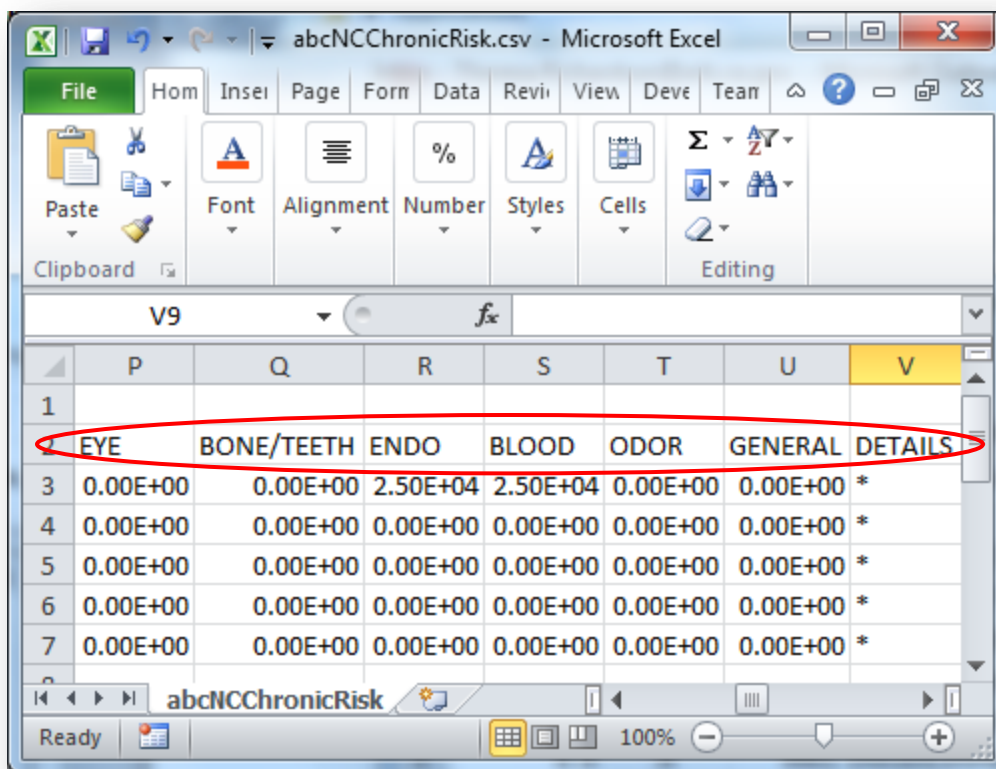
abcNCChronicRisk.csv - Microsoft Excel

File | Hom | Inser | Page | Form | Data | Revi | View | Deve | Team

Paste
Clipboard
Font
Alignment
%
Number
Styles
Cells
Σ
Editing

V9
$f_x$

| | P | Q | R | S | T | U | V |
|---|---|---|---|---|---|---|---|
| 1 | | | | | | | |
| 2 | EYE | BONE/TEETH | ENDO | BLOOD | ODOR | GENERAL | DETAILS |
| 3 | 0.00E+00 | 0.00E+00 | 2.50E+04 | 2.50E+04 | 0.00E+00 | 0.00E+00 | * |
| 4 | 0.00E+00 | 0.00E+00 | 0.00E+00 | 0.00E+00 | 0.00E+00 | 0.00E+00 | * |
| 5 | 0.00E+00 | 0.00E+00 | 0.00E+00 | 0.00E+00 | 0.00E+00 | 0.00E+00 | * |
| 6 | 0.00E+00 | 0.00E+00 | 0.00E+00 | 0.00E+00 | 0.00E+00 | 0.00E+00 | * |
| 7 | 0.00E+00 | 0.00E+00 | 0.00E+00 | 0.00E+00 | 0.00E+00 | 0.00E+00 | * |

abcNCChronicRisk

Ready
100%